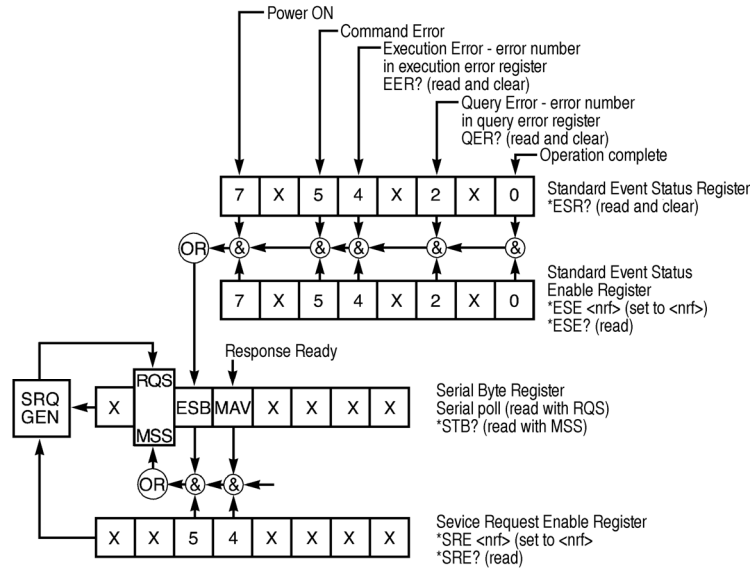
Power ON

Command Error

Execution Error - error number in execution error register EER? (read and clear)

Query Error - error number in query error register QER? (read and clear)

Operation complete

| 7 | X | 5 | 4 | X | 2 | X | 0 |
|---|---|---|---|---|---|---|---|

Standard Event Status Register
*ESR? (read and clear)

OR & & & & &

| 7 | X | 5 | 4 | X | 2 | X | 0 |
|---|---|---|---|---|---|---|---|

Standard Event Status Enable Register
*ESE <nrf> (set to <nrf>)
*ESE? (read)

Response Ready

SRQ GEN

| X | RQS MSS | ESB | MAV | X | X | X | X |
|---|---|---|---|---|---|---|---|

Serial Byte Register
Serial poll (read with RQS)
*STB? (read with MSS)

OR & &

| X | X | 5 | 4 | X | X | X | X |
|---|---|---|---|---|---|---|---|

Sevice Request Enable Register
*SRE <nrf> (set to <nrf>
*SRE? (read)